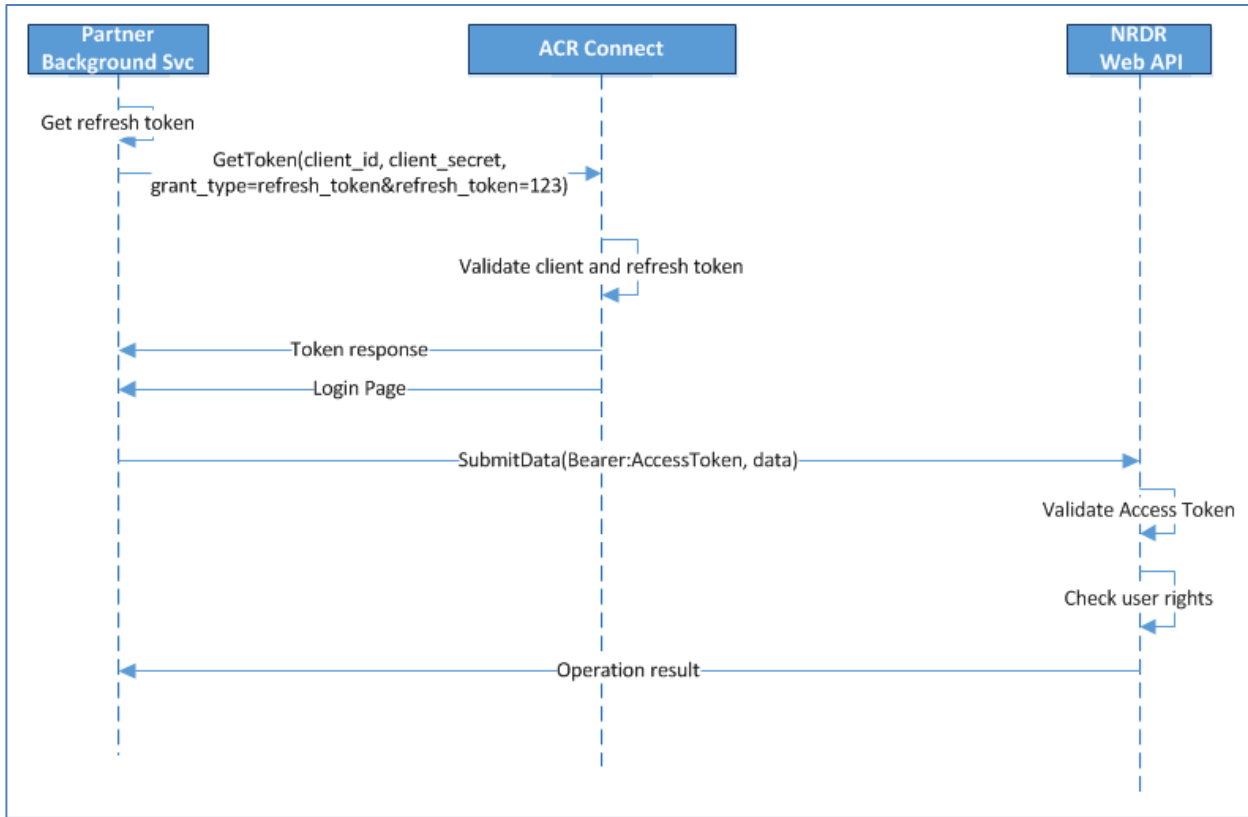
Partner Background Svc

ACR Connect

NRDR Web API

Get refresh token

GetToken(client_id, client_secret, grant_type=refresh_token&refresh_token=123)

Validate client and refresh token

Token response

Login Page

SubmitData(Bearer:AccessToken, data)

Validate Access Token

Check user rights

Operation result